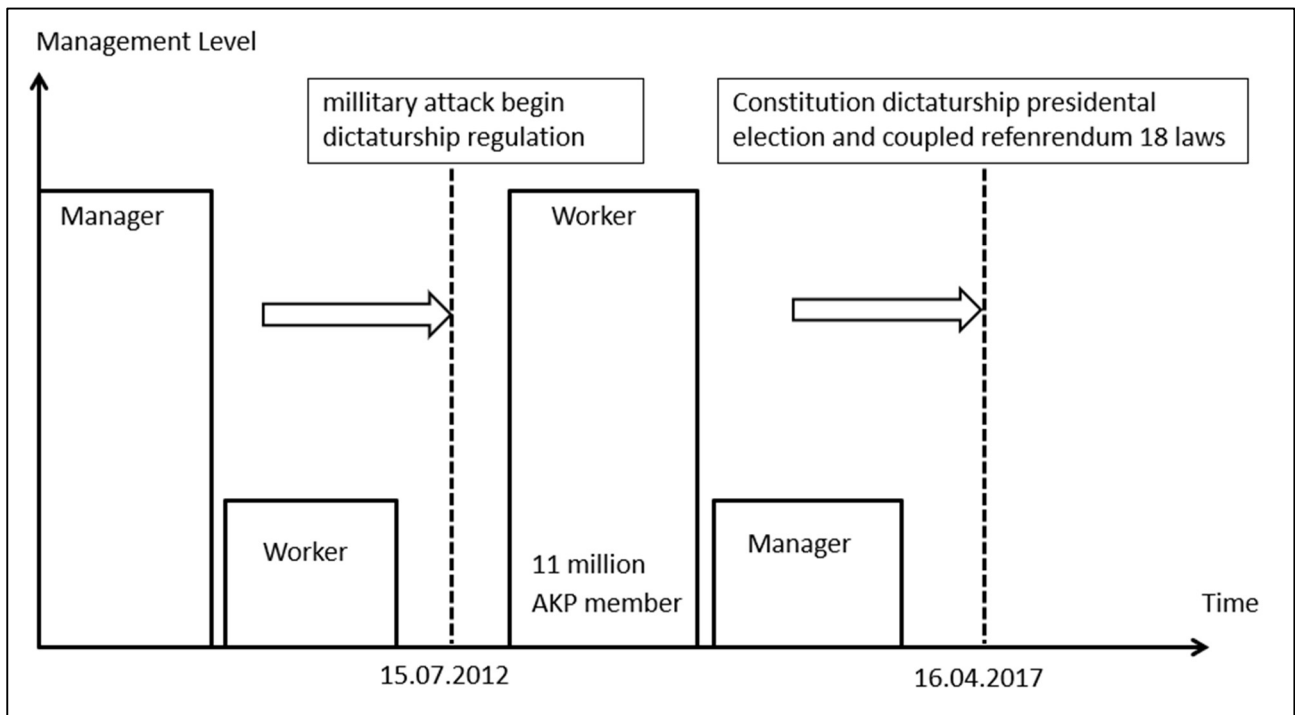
Management Level

millitary attack begin dictaturship regulation

Constitution dictaturship presidental election and coupled refenrendum 18 laws

Manager

Worker

Worker

11 million AKP member

Manager

Time

15.07.2012

16.04.2017